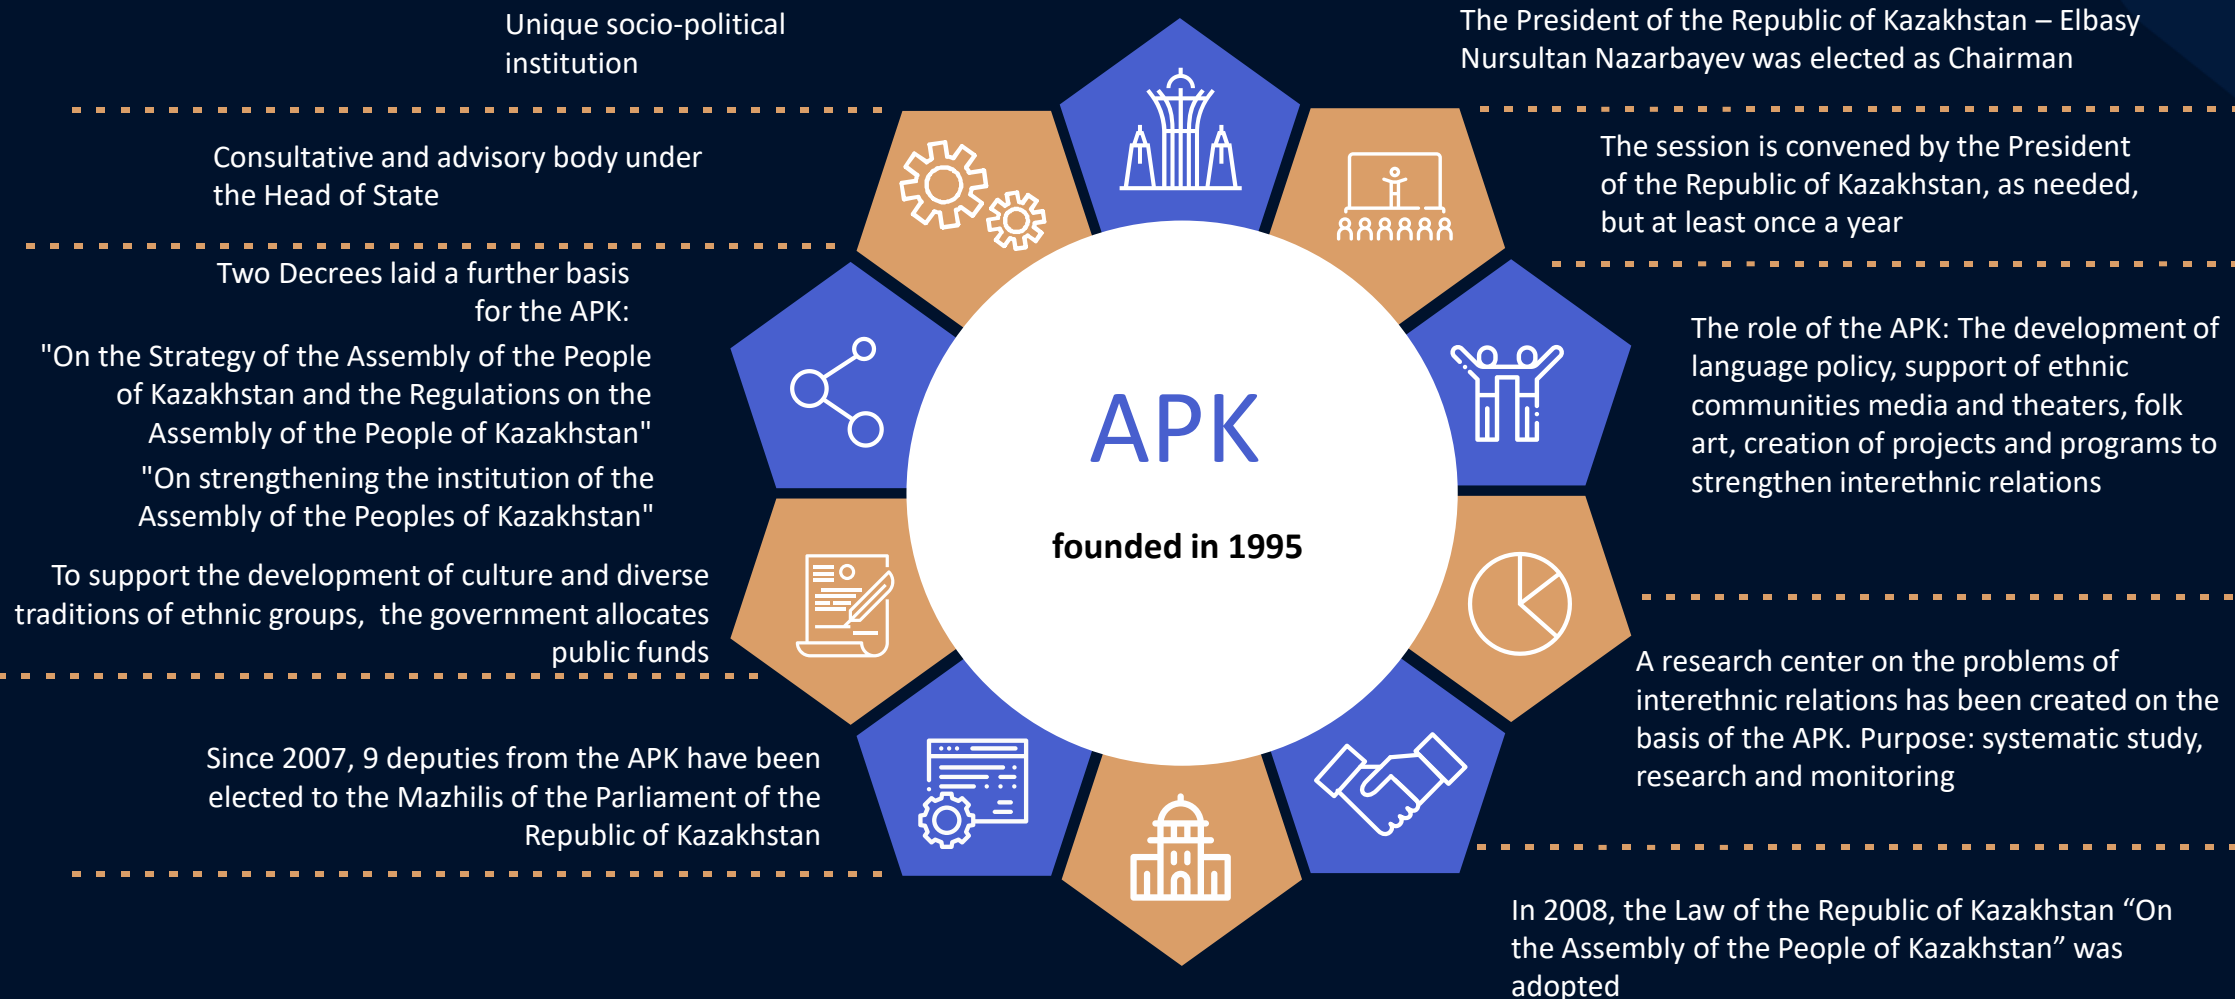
Unique socio-political institution

The President of the Republic of Kazakhstan – Elbasy Nursultan Nazarbayev was elected as Chairman

Consultative and advisory body under the Head of State

The session is convened by the President of the Republic of Kazakhstan, as needed, but at least once a year

Two Decrees laid a further basis for the APK:

"On the Strategy of the Assembly of the People of Kazakhstan and the Regulations on the Assembly of the People of Kazakhstan"

"On strengthening the institution of the Assembly of the Peoples of Kazakhstan"

The role of the APK: The development of language policy, support of ethnic communities media and theaters, folk art, creation of projects and programs to strengthen interethnic relations

APK

founded in 1995

To support the development of culture and diverse traditions of ethnic groups, the government allocates public funds

A research center on the problems of interethnic relations has been created on the basis of the APK. Purpose: systematic study, research and monitoring

Since 2007, 9 deputies from the APK have been elected to the Mazhilis of the Parliament of the Republic of Kazakhstan

In 2008, the Law of the Republic of Kazakhstan “On the Assembly of the People of Kazakhstan” was adopted